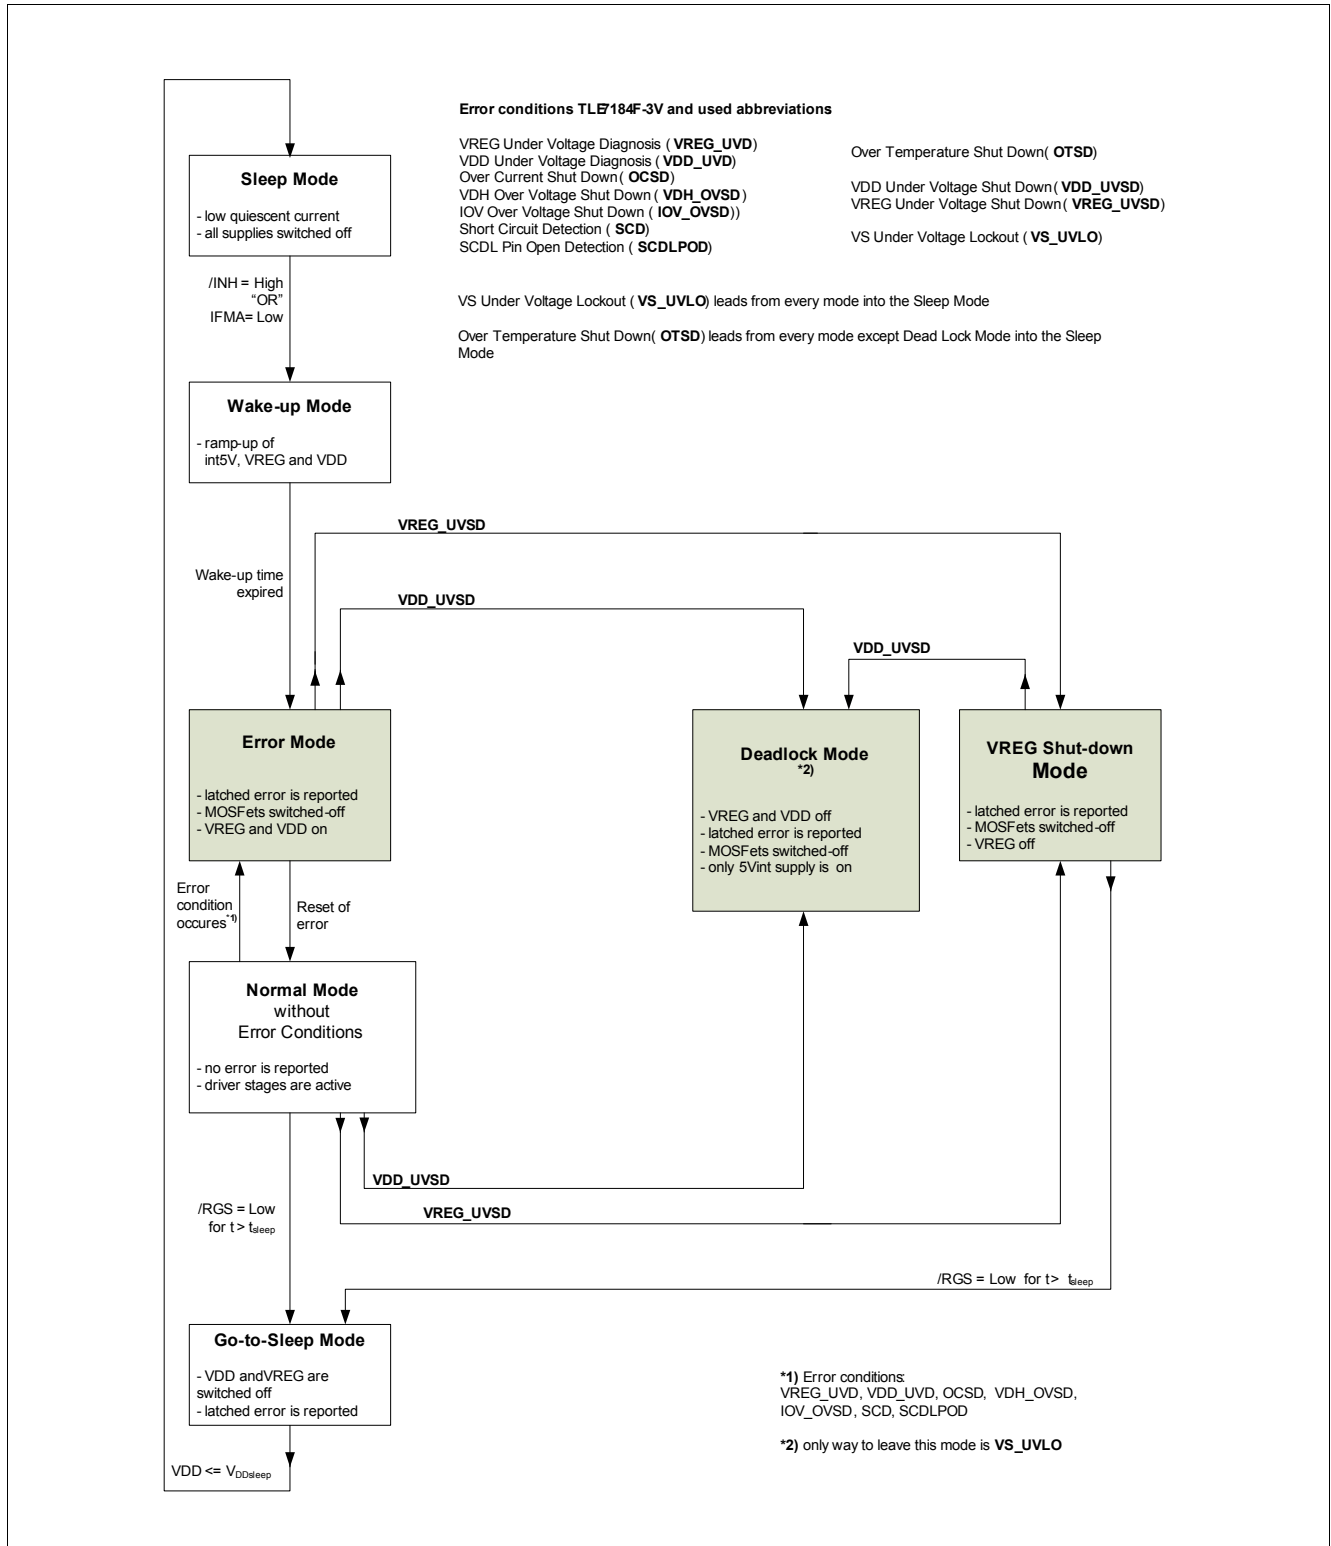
Error conditions TLE7184F-3V and used abbreviations

VREG Under Voltage Diagnosis ( VREG_UVD)
VDD Under Voltage Diagnosis ( VDD_UVD)
Over Current Shut Down( OCSD)
VDH Over Voltage Shut Down ( VDH_OVSD)
IOV Over Voltage Shut Down ( IOV_OVSD))
Short Circuit Detection ( SCD)
SCDL Pin Open Detection ( SCDLPOD)

Over Temperature Shut Down( OTSD)

VDD Under Voltage Shut Down ( VDD_UVSD)
VREG Under Voltage Shut Down( VREG_UVSD)

VS Under Voltage Lockout ( VS_UVLO)

VS Under Voltage Lockout ( VS_UVLO) leads from every mode into the Sleep Mode

Over Temperature Shut Down( OTSD) leads from every mode except Dead Lock Mode into the Sleep Mode

Sleep Mode

- low quiescent current
- all supplies switched off

/INH = High "OR" IFMA= Low

Wake-up Mode

- ramp-up of int5V, VREG and VDD

Wake-up time expired

VREG_UVSD

VDD_UVSD

VDD_UVSD

Error Mode

- latched error is reported
- MOSFets switched-off
- VREG and VDD on

Deadlock Mode
*2)

- VREG and VDD off
- latched error is reported
- MOSFets switched-off
- only 5Vint supply is on

VREG Shut-down Mode

- latched error is reported
- MOSFets switched-off
- VREG off

Error condition occures$^{*1)}$

Reset of error

Normal Mode
without
Error Conditions

- no error is reported
- driver stages are active

VDD_UVSD

VREG_UVSD

/RGS = Low for t > $t_{sleep}$

/RGS = Low for t> $t_{sleep}$

Go-to-Sleep Mode

- VDD andVREG are switched off
- latched error is reported

VDD <= $V_{DDsleep}$

*1) Error conditions:
VREG_UVD, VDD_UVD, OCSD, VDH_OVSD, IOV_OVSD, SCD, SCDLPOD

*2) only way to leave this mode is VS_UVLO